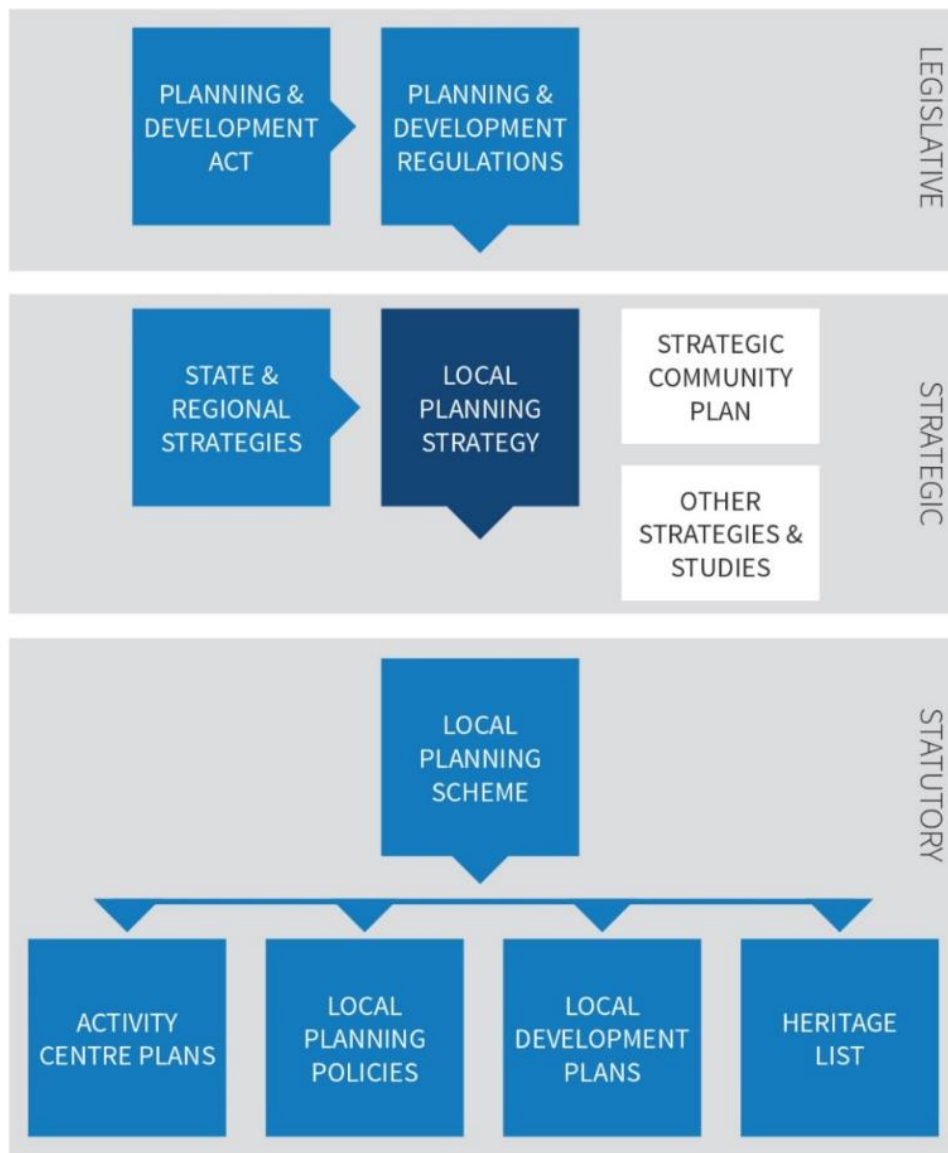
PLANNING & DEVELOPMENT ACT

PLANNING & DEVELOPMENT REGULATIONS

LEGISLATIVE

STATE & REGIONAL STRATEGIES

LOCAL PLANNING STRATEGY

STRATEGIC COMMUNITY PLAN

OTHER STRATEGIES & STUDIES

STRATEGIC

LOCAL PLANNING SCHEME

STATUTORY

ACTIVITY CENTRE PLANS

LOCAL PLANNING POLICIES

LOCAL DEVELOPMENT PLANS

HERITAGE LIST